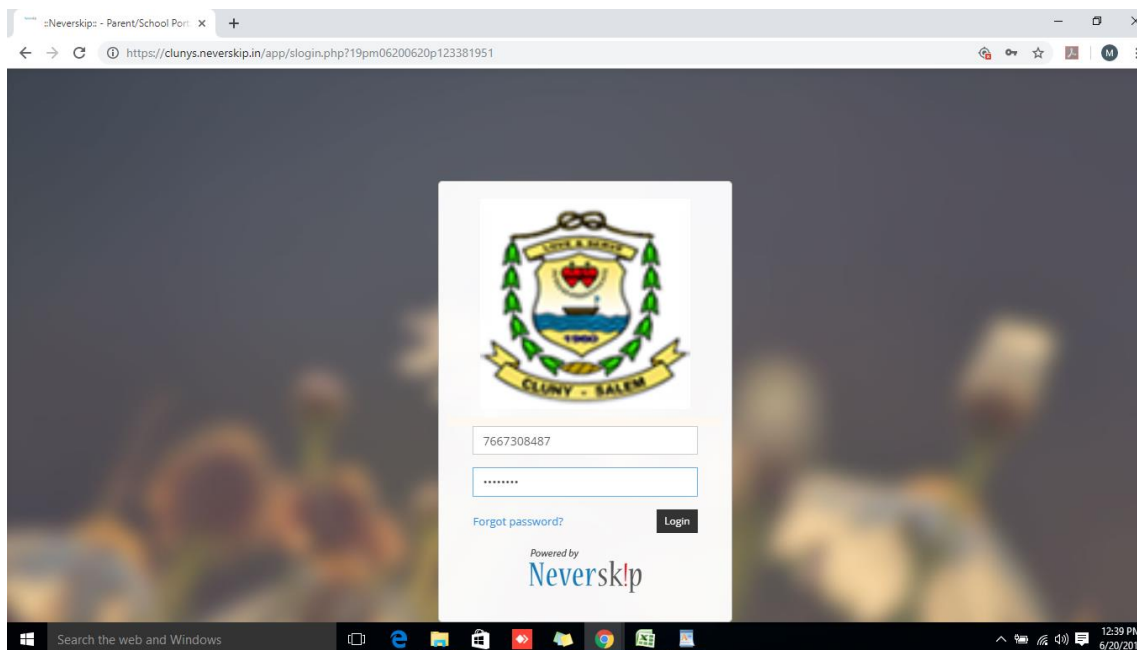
:Neverskip: - Parent/School Port ×

https://clunys.neverskip.in/app/slogin.php?19pm06200620p123381951

M

LOVE & SERVE

1900

CLUNY - SALEM

7667308487

••••••••

Forgot password?

Login

Powered by

Neversk!p

Search the web and Windows

12:39 PM
6/20/201